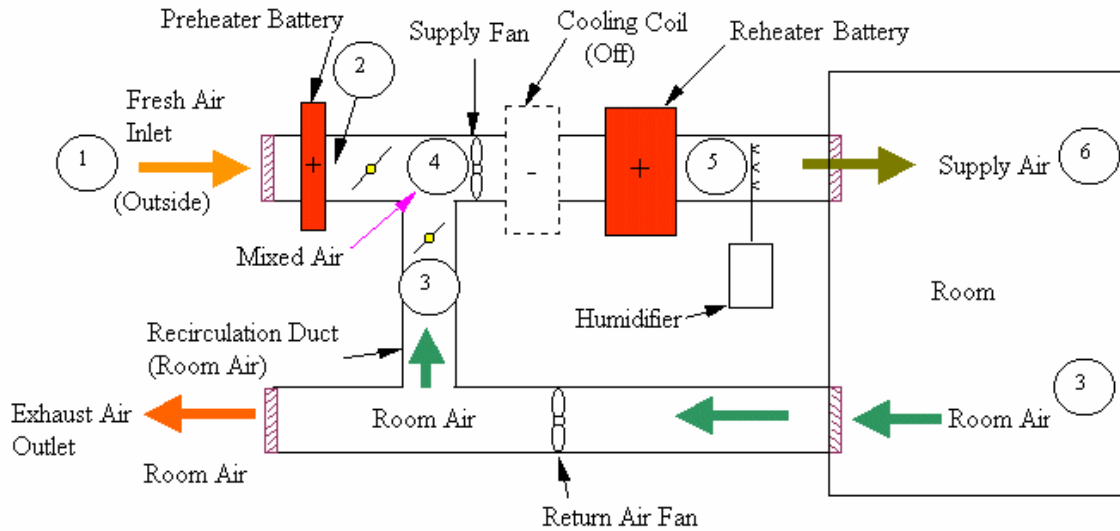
Preheater Battery

Supply Fan

Cooling Coil
(Off)

Reheater Battery

2

Fresh Air
Inlet

1

(Outside)

+

4

-

+

5

Supply Air

6

Mixed Air

3

Humidifier

Room

Recirculation Duct
(Room Air)

Exhaust Air
Outlet

Room Air

Room Air

3

Room Air

Room Air

Return Air Fan